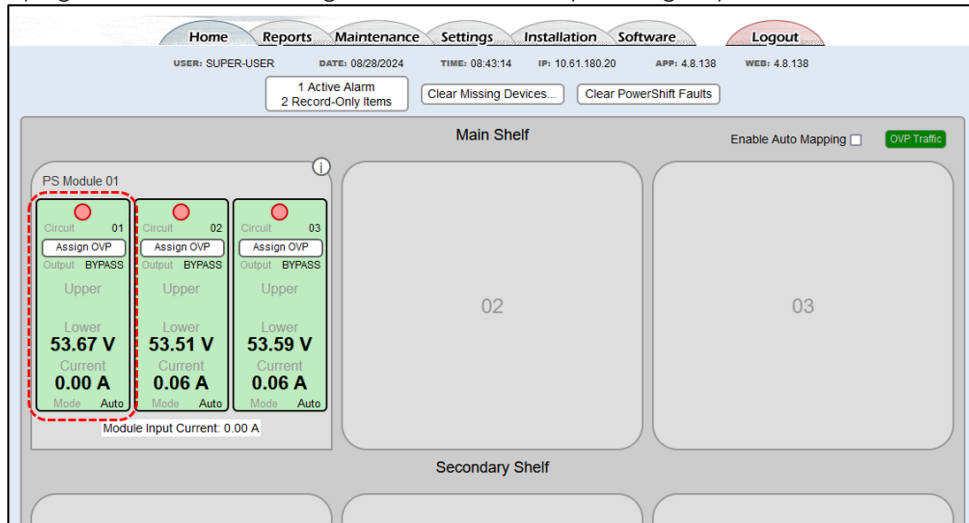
Home Reports Maintenance Settings Installation Software Logout

USER: SUPER-USER DATE: 08/28/2024 TIME: 08:43:14 IP: 10.61.180.20 APP: 4.8.138 WEB: 4.8.138

1 Active Alarm
2 Record-Only Items

Clear Missing Devices...

Clear PowerShift Faults

Main Shelf

Enable Auto Mapping

OVP Traffic

PS Module 01

Circuit 01
Assign OVP
Output BYPASS
Upper
Lower
53.67 V
Current
0.00 A
Mode Auto

Circuit 02
Assign OVP
Output BYPASS
Upper
Lower
53.51 V
Current
0.06 A
Mode Auto

Circuit 03
Assign OVP
Output BYPASS
Upper
Lower
53.59 V
Current
0.06 A
Mode Auto

Module Input Current: 0.00 A

02

03

Secondary Shelf